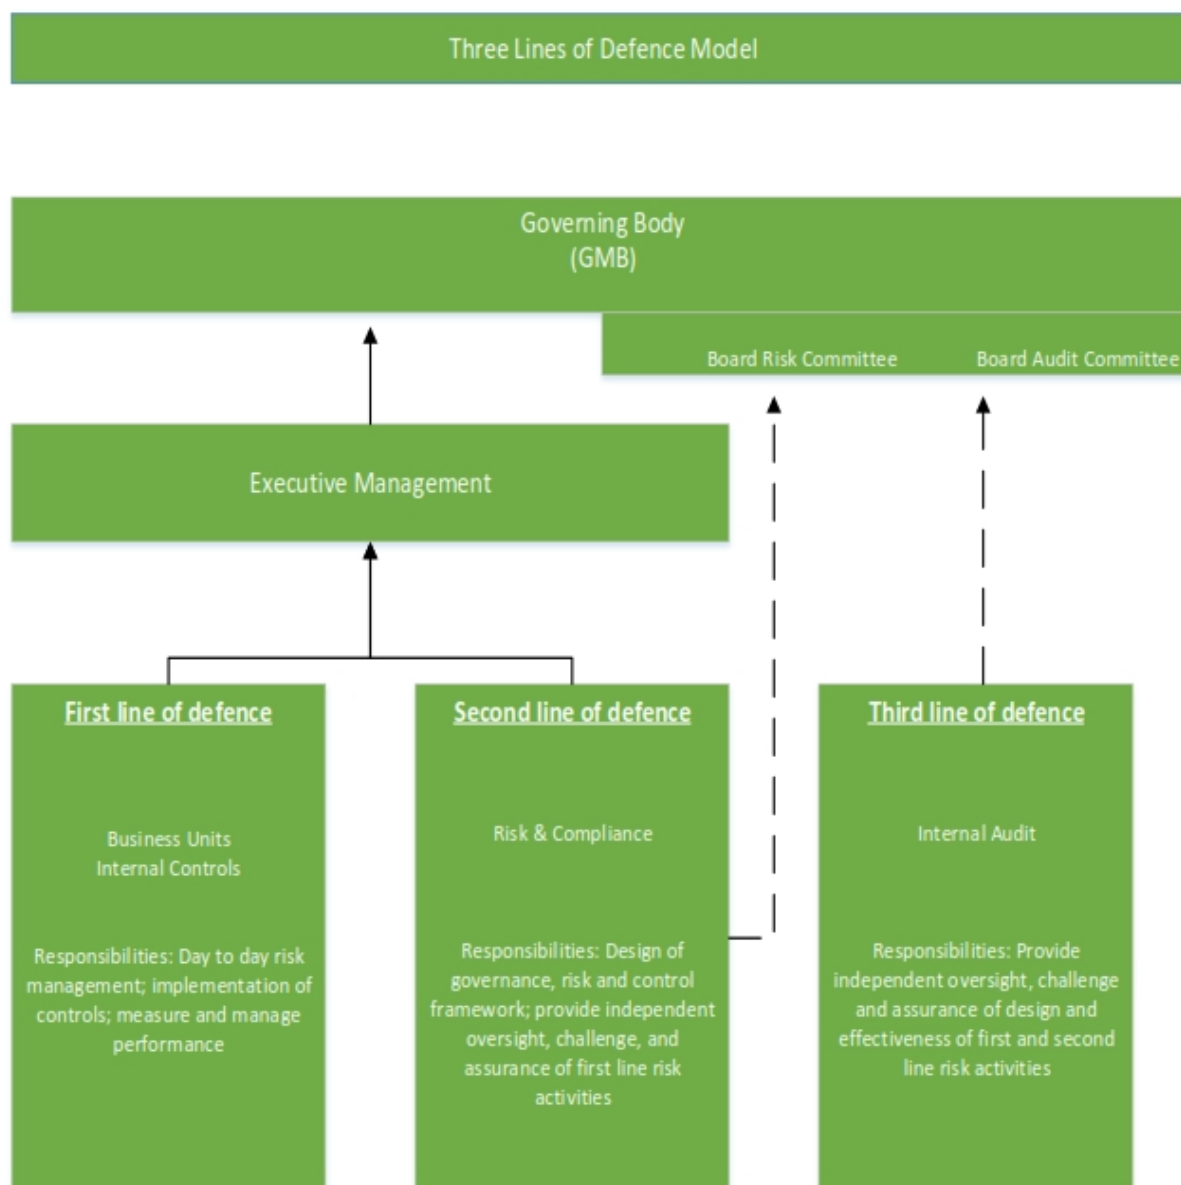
Three Lines of Defence Model

Governing Body
(GMB)

Board Risk Committee

Board Audit Committee

Executive Management

First line of defence

Business Units
Internal Controls

Responsibilities: Day to day risk management; implementation of controls; measure and manage performance

Second line of defence

Risk & Compliance

Responsibilities: Design of governance, risk and control framework; provide independent oversight, challenge, and assurance of first line risk activities

Third line of defence

Internal Audit

Responsibilities: Provide independent oversight, challenge and assurance of design and effectiveness of first and second line risk activities